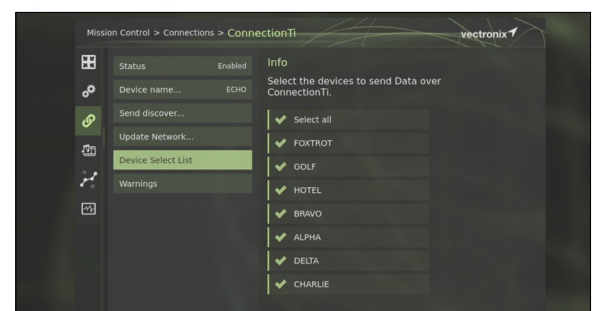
Mission Control > Connections > ConnectionTi

vectronix

Status Enabled

Device name... ECHO

Send discover...

Update Network...

Device Select List

Warnings

Info

Select the devices to send Data over ConnectionTi.

Select all

FOXTROT

GOLF

HOTEL

BRAVO

ALPHA

DELTA

CHARLIE